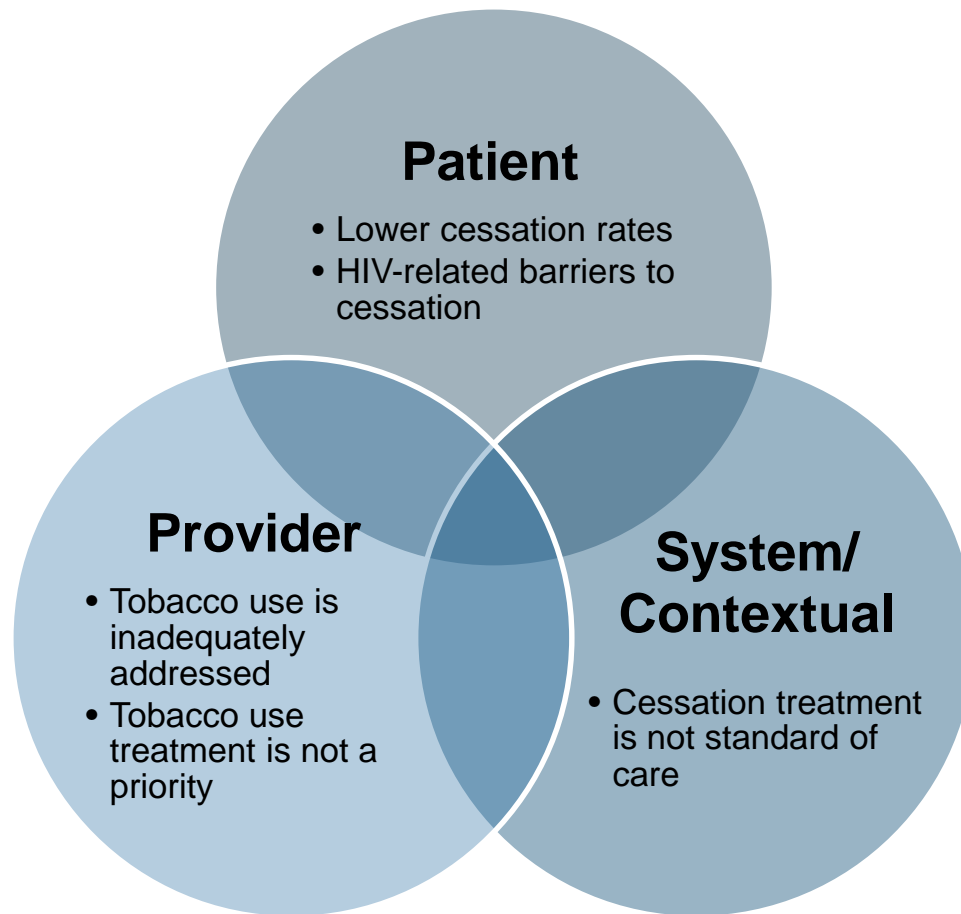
Patient

• Lower cessation rates
• HIV-related barriers to cessation

Provider

• Tobacco use is inadequately addressed
• Tobacco use treatment is not a priority

System/ Contextual

• Cessation treatment is not standard of care